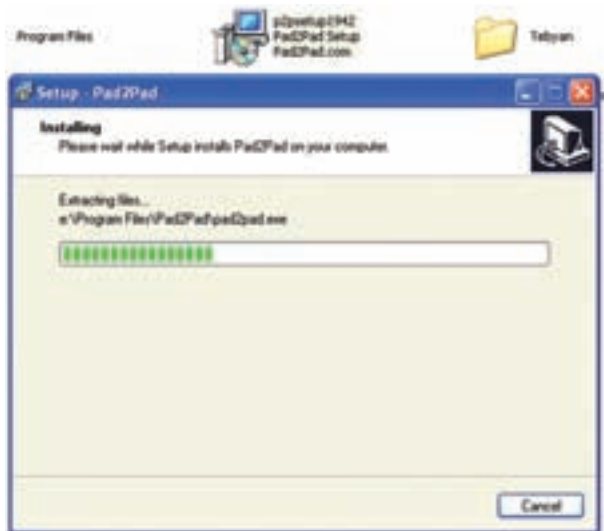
Program Files

p2psetup1942
Pad2Pad Setup
Pad2Pad.com

Tebyan

Setup - Pad2Pad

Installing
Please wait while Setup installs Pad2Pad on your computer.

Extracting files...
e:\Program Files\Pad2Pad\pad2pad.exe

Cancel